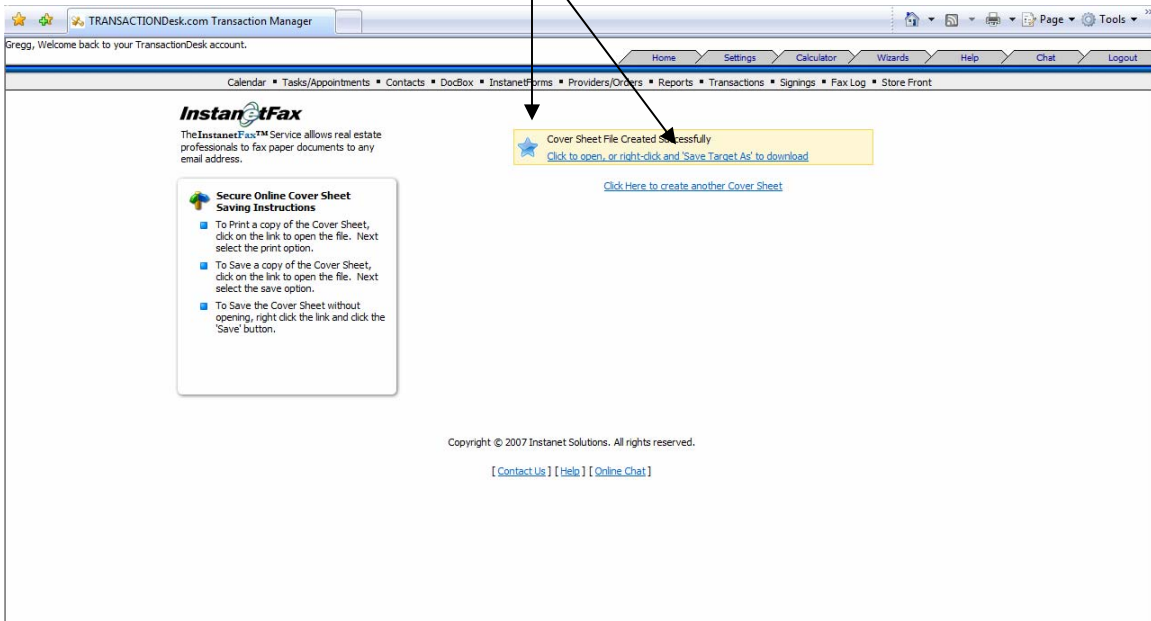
TRANSACTIONDesk.com Transaction Manager

Page ▾ Tools ▾

Gregg, Welcome back to your TransactionDesk account.

Home Settings Calculator Wizards Help Chat Logout

Calendar ▪ Tasks/Appointments ▪ Contacts ▪ DocBox ▪ InstanetForms ▪ Providers/Orders ▪ Reports ▪ Transactions ▪ Signings ▪ Fax Log ▪ Store Front

InstanetFax

The InstanetFax™ Service allows real estate professionals to fax paper documents to any email address.

Cover Sheet File Created Successfully
Click to open, or right-click and 'Save Target As' to download

Click Here to create another Cover Sheet

Secure Online Cover Sheet Saving Instructions

To Print a copy of the Cover Sheet, click on the link to open the file. Next select the print option.

To Save a copy of the Cover Sheet, click on the link to open the file. Next select the save option.

To Save the Cover Sheet without opening, right click the link and click the 'Save' button.

Copyright © 2007 Instanet Solutions. All rights reserved.

[ Contact Us ] [ Help ] [ Online Chat ]